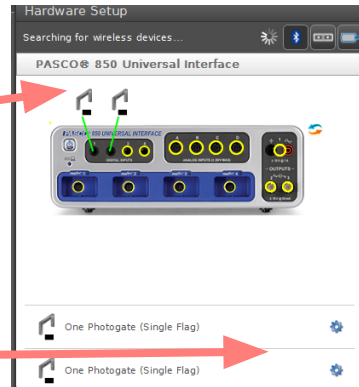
Hardware Setup

Searching for wireless devices...

PASCO® 850 Universal Interface

PASCO 850 UNIVERSAL INTERFACE

DIGITAL INPUTS

ANALOG INPUTS

A B C D

OUTPUTS

One Photogate (Single Flag)

One Photogate (Single Flag)